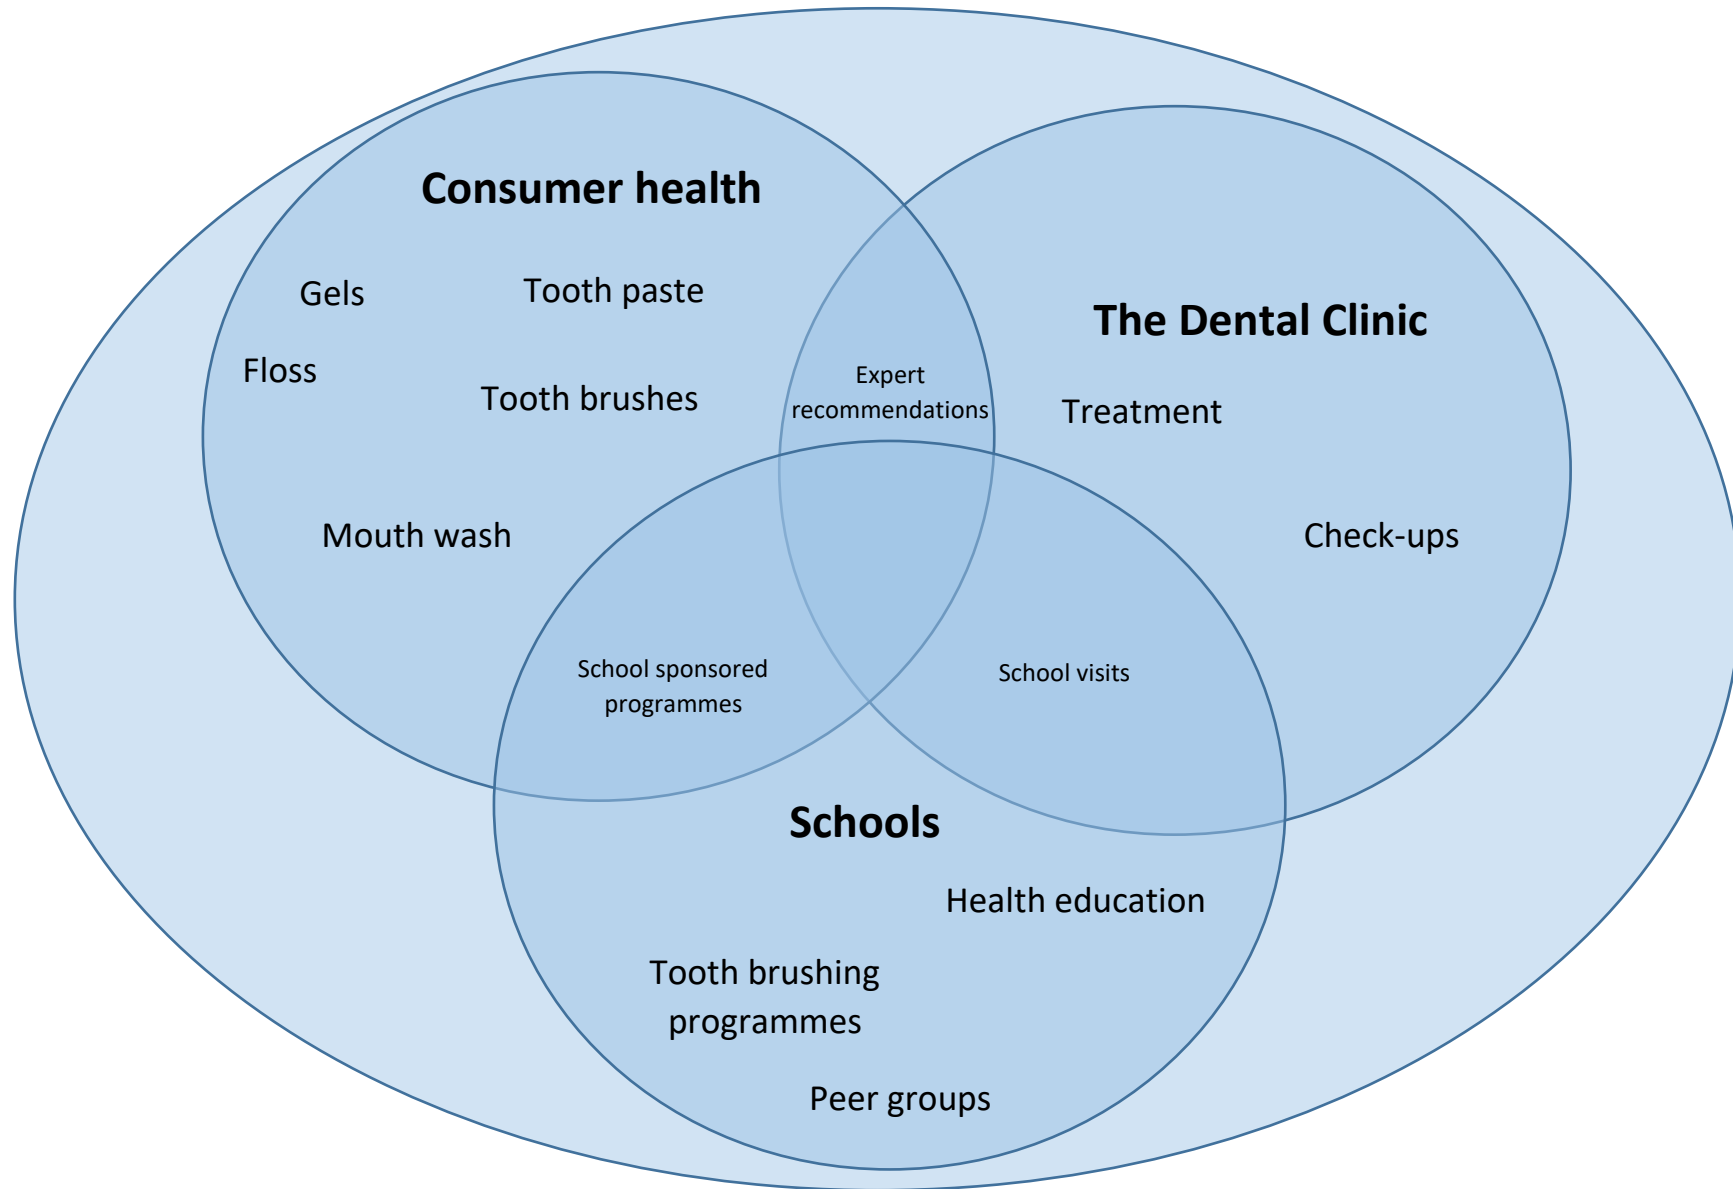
Consumer health

Gels

Tooth paste

Floss

Tooth brushes

Mouth wash

Expert recommendations

The Dental Clinic

Treatment

Check-ups

School sponsored programmes

School visits

Schools

Health education

Tooth brushing programmes

Peer groups